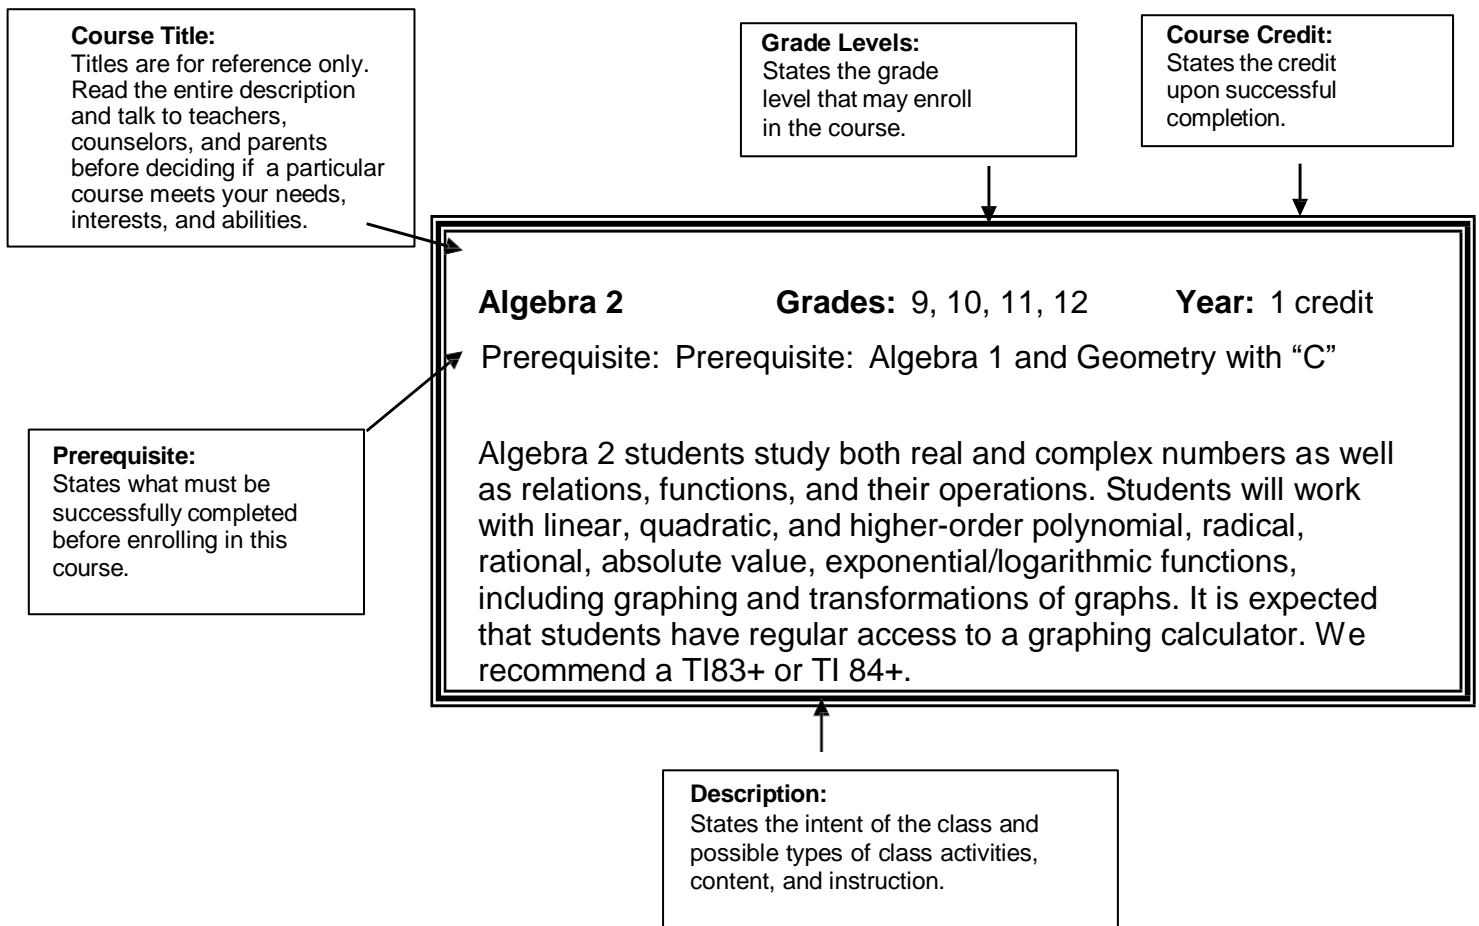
**Course Title:**
Titles are for reference only. Read the entire description and talk to teachers, counselors, and parents before deciding if a particular course meets your needs, interests, and abilities.

**Grade Levels:**
States the grade level that may enroll in the course.

**Course Credit:**
States the credit upon successful completion.

**Algebra 2** **Grades:** 9, 10, 11, 12 **Year:** 1 credit

Prerequisite: Prerequisite: Algebra 1 and Geometry with "C"

Algebra 2 students study both real and complex numbers as well as relations, functions, and their operations. Students will work with linear, quadratic, and higher-order polynomial, radical, rational, absolute value, exponential/logarithmic functions, including graphing and transformations of graphs. It is expected that students have regular access to a graphing calculator. We recommend a TI83+ or TI 84+.

**Prerequisite:**
States what must be successfully completed before enrolling in this course.

**Description:**
States the intent of the class and possible types of class activities, content, and instruction.